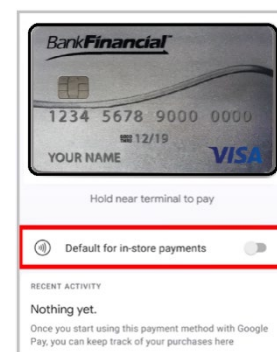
BankFinancial

1234 5678 9000 0000

12/19

YOUR NAME

VISA

Hold near terminal to pay

Default for in-store payments

RECENT ACTIVITY

Nothing yet.

Once you start using this payment method with Google Pay, you can keep track of your purchases here